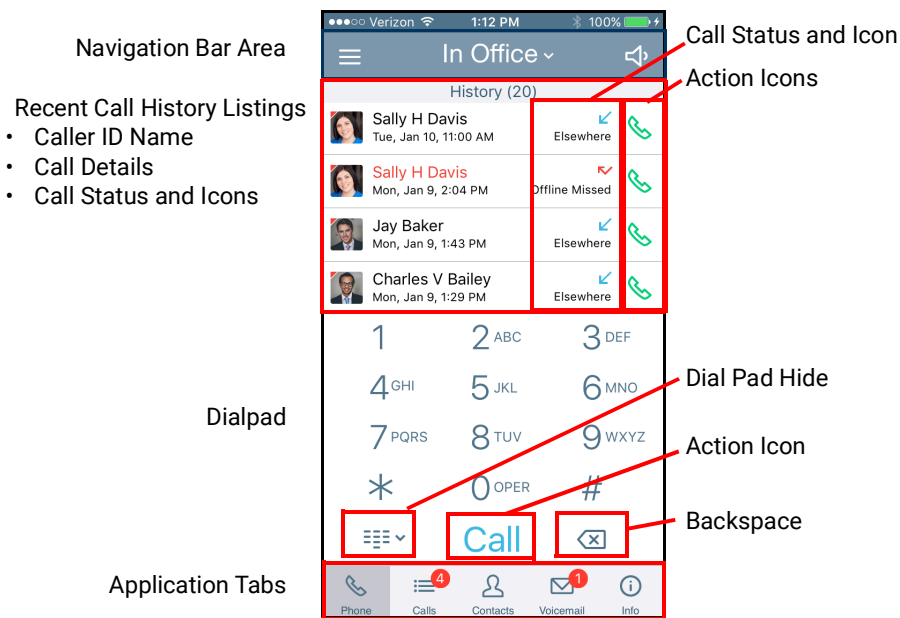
Navigation Bar Area

Recent Call History Listings
• Caller ID Name
• Call Details
• Call Status and Icons

Dialpad

Application Tabs

●●●○○ Verizon 1:12 PM 100%

In Office

History (20)

Sally H Davis
Tue, Jan 10, 11:00 AM
Elsewhere

Sally H Davis
Mon, Jan 9, 2:04 PM
Offline Missed

Jay Baker
Mon, Jan 9, 1:43 PM
Elsewhere

Charles V Bailey
Mon, Jan 9, 1:29 PM
Elsewhere

1
2 ABC
3 DEF
4 GHI
5 JKL
6 MNO
7 PQRS
8 TUV
9 WXYZ
*
0 OPER
#

Call

Phone
4
Calls
Contacts
1
Voicemail
Info

Call Status and Icon

Action Icons

Dial Pad Hide

Action Icon

Backspace